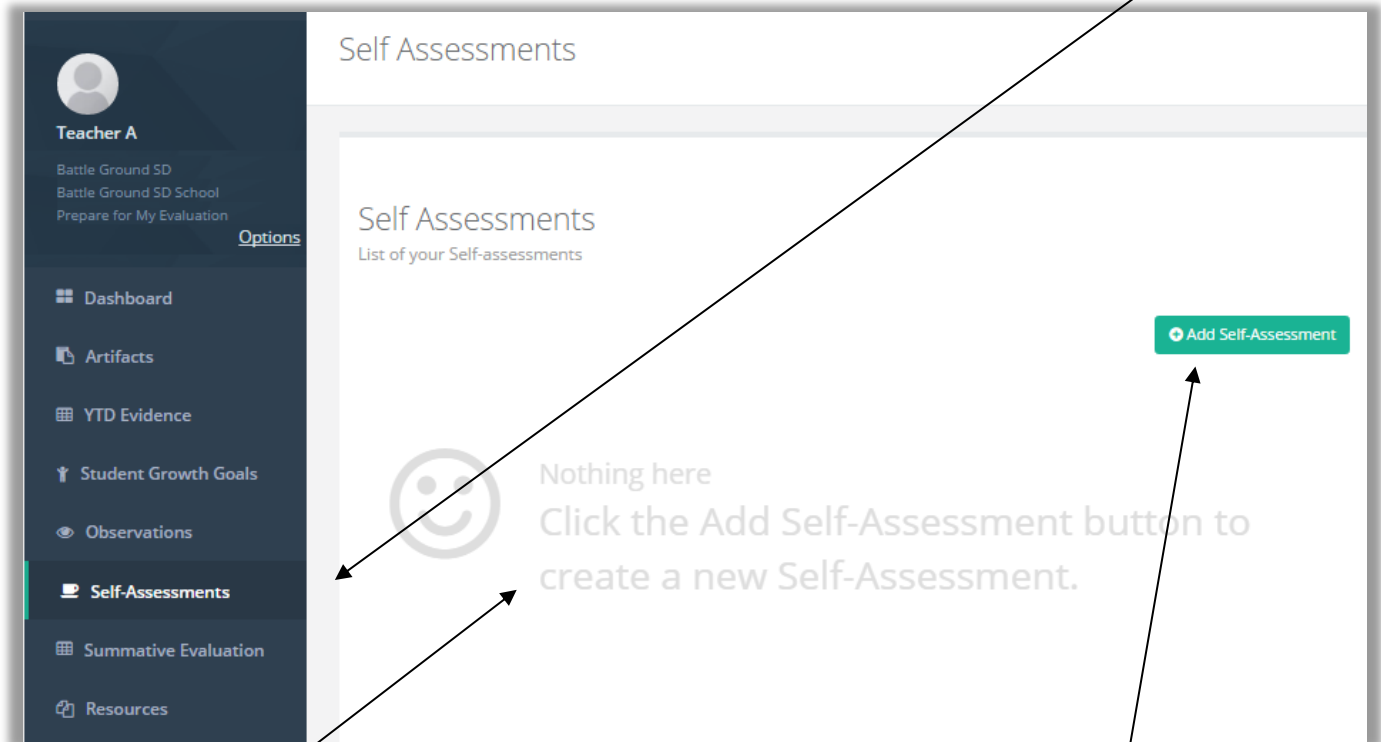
Teacher A

Battle Ground SD
Battle Ground SD School
Prepare for My Evaluation

Options

Dashboard

Artifacts

YTD Evidence

Student Growth Goals

Observations

Self-Assessments

Summative Evaluation

Resources

Self Assessments

Self Assessments
List of your Self-assessments

Add Self-Assessment

Nothing here
Click the Add Self-Assessment button to create a new Self-Assessment.